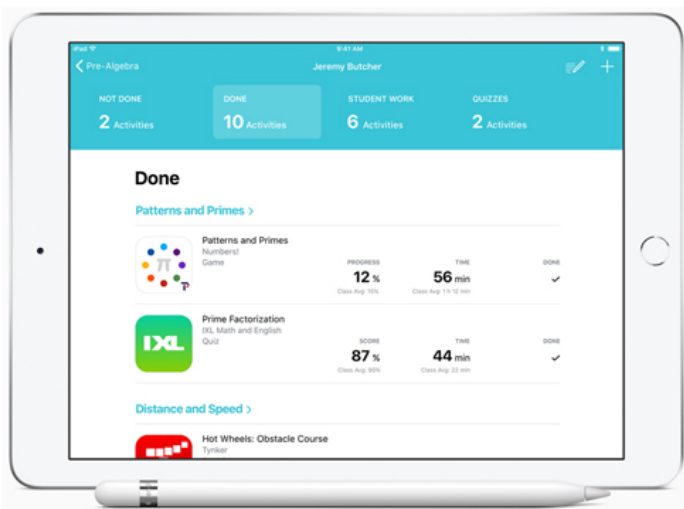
iPad 9:41 AM

< Pre-Algebra

Jeremy Butcher

NOT DONE
2 Activities

DONE
10 Activities

STUDENT WORK
6 Activities

QUIZZES
2 Activities

Done

Patterns and Primes >

Patterns and Primes
Numbers!
Game

PROGRESS
12 %
Class Avg: 15%

TIME
56 min
Class Avg: 1 h 12 min

DONE
✓

IXL

Prime Factorization
IXL Math and English
Quiz

SCORE
87 %
Class Avg: 90%

TIME
44 min
Class Avg: 22 min

DONE
✓

Distance and Speed >

Hot Wheels: Obstacle Course
Tynker